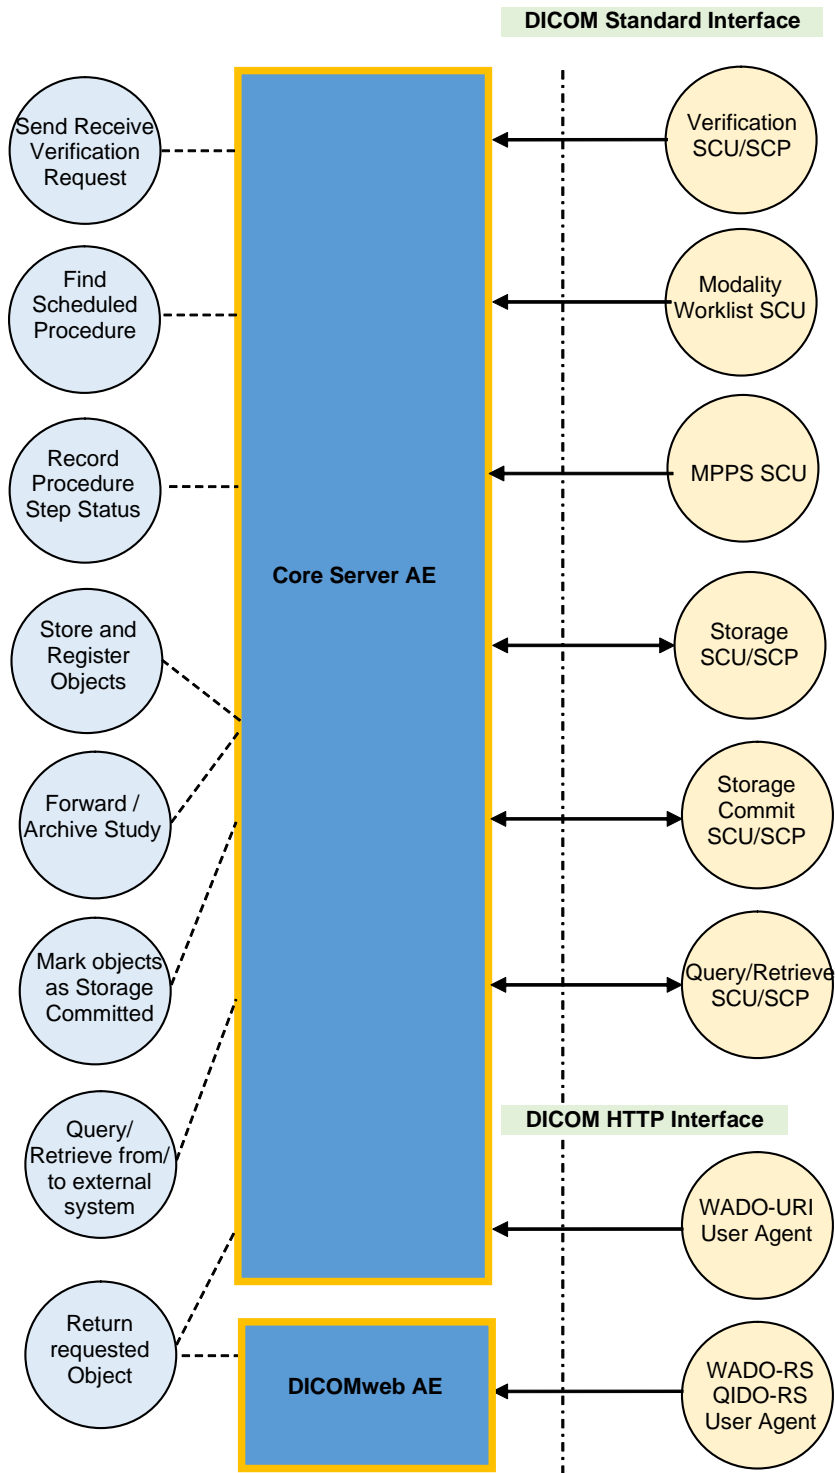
DICOM Standard Interface

Send Receive Verification Request

Find Scheduled Procedure

Record Procedure Step Status

Store and Register Objects

Forward / Archive Study

Mark objects as Storage Committed

Query/ Retrieve from/ to external system

Return requested Object

Core Server AE

DICOMweb AE

Verification SCU/SCP

Modality Worklist SCU

MPPS SCU

Storage SCU/SCP

Storage Commit SCU/SCP

Query/Retrieve SCU/SCP

DICOM HTTP Interface

WADO-URI User Agent

WADO-RS QIDO-RS User Agent